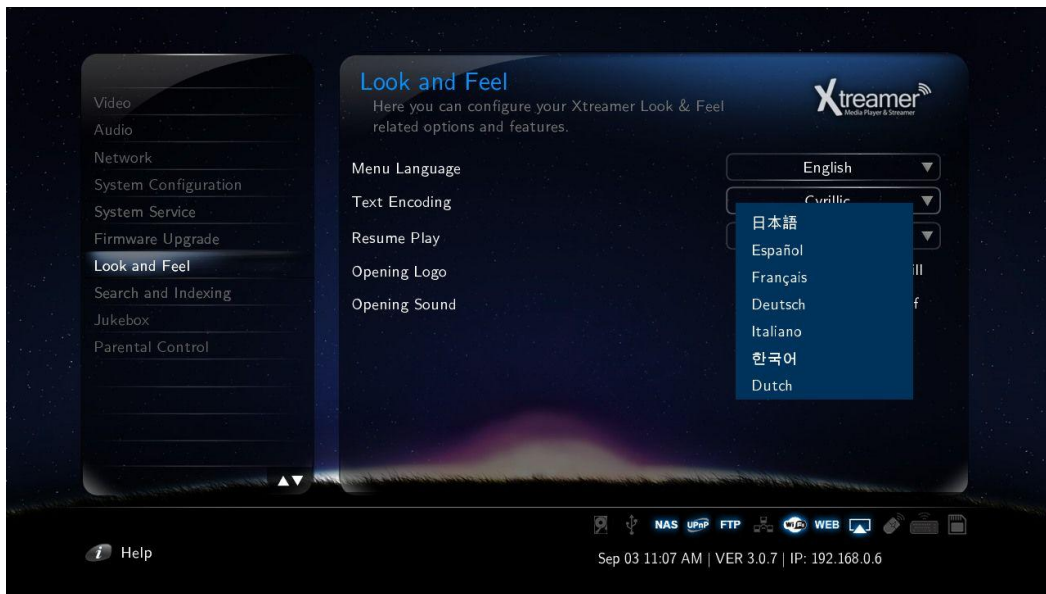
Video
Audio
Network
System Configuration
System Service
Firmware Upgrade
Look and Feel
Search and Indexing
Jukebox
Parental Control

Look and Feel
Here you can configure your Xtreamer Look & Feel related options and features.

Xtreamer
Media Player & Streamer

Menu Language
Text Encoding
Resume Play
Opening Logo
Opening Sound

English
Cyrillic
日本語
Español
Français
Deutsch
Italiano
한국어
Dutch
ill
f

NAS UPnP FTP WEB

Help

Sep 03 11:07 AM | VER 3.0.7 | IP: 192.168.0.6